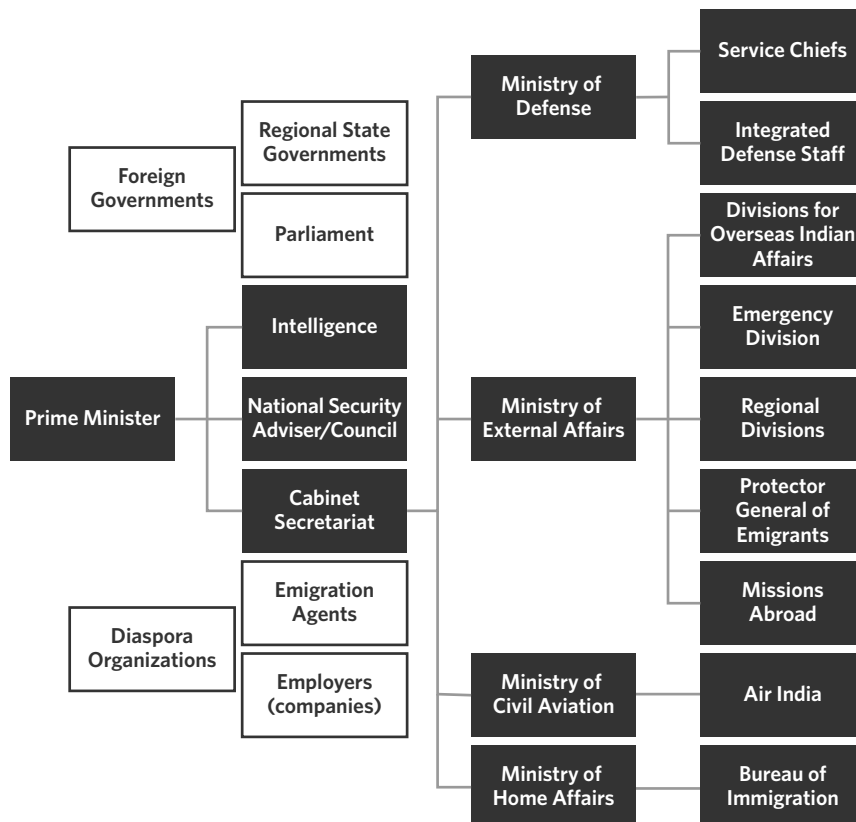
Service Chiefs

Ministry of Defense

Integrated Defense Staff

Regional State Governments

Foreign Governments

Parliament

Divisions for Overseas Indian Affairs

Intelligence

Emergency Division

Prime Minister

National Security Adviser/Council

Ministry of External Affairs

Regional Divisions

Cabinet Secretariat

Protector General of Emigrants

Emigration Agents

Missions Abroad

Diaspora Organizations

Employers (companies)

Ministry of Civil Aviation

Air India

Ministry of Home Affairs

Bureau of Immigration